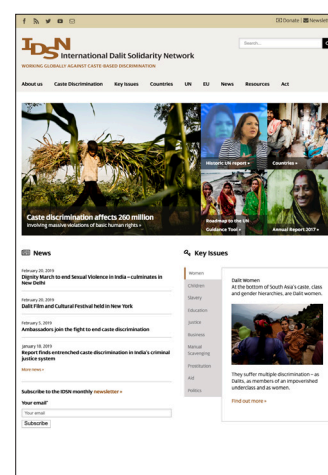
f ꞏ ꞏ ꞏ ꞏ

Donate | Newslett

IDSN International Dalit Solidarity Network

WORKING GLOBALLY AGAINST CASTE-BASED DISCRIMINATION

Search...

About us Caste Discrimination Key Issues Countries UN EU News Resources Act

Caste discrimination affects 260 million
Involving massive violations of basic human rights »

Historic UN report »

Countries »

Roadmap to the UN Guidance Tool »

Annual Report 2017 »

News

February 20, 2019
Dignity March to end Sexual Violence in India – culminates in New Delhi

February 20, 2019
Dalit Film and Cultural Festival held in New York

February 5, 2019
Ambassadors join the fight to end caste discrimination

January 18, 2019
Report finds entrenched caste discrimination in India's criminal justice system

More news »

Subscribe to the IDSN monthly newsletter »

Your email*

Your email

Subscribe

Key Issues

Women
Children
Slavery
Education
Justice
Business
Manual Scavenging
Prostitution
Aid
Politics

Dalit Women
At the bottom of South Asia's caste, class and gender hierarchies, are Dalit women.

They suffer multiple discrimination – as Dalits, as members of an impoverished underclass and as women.

Find out more »